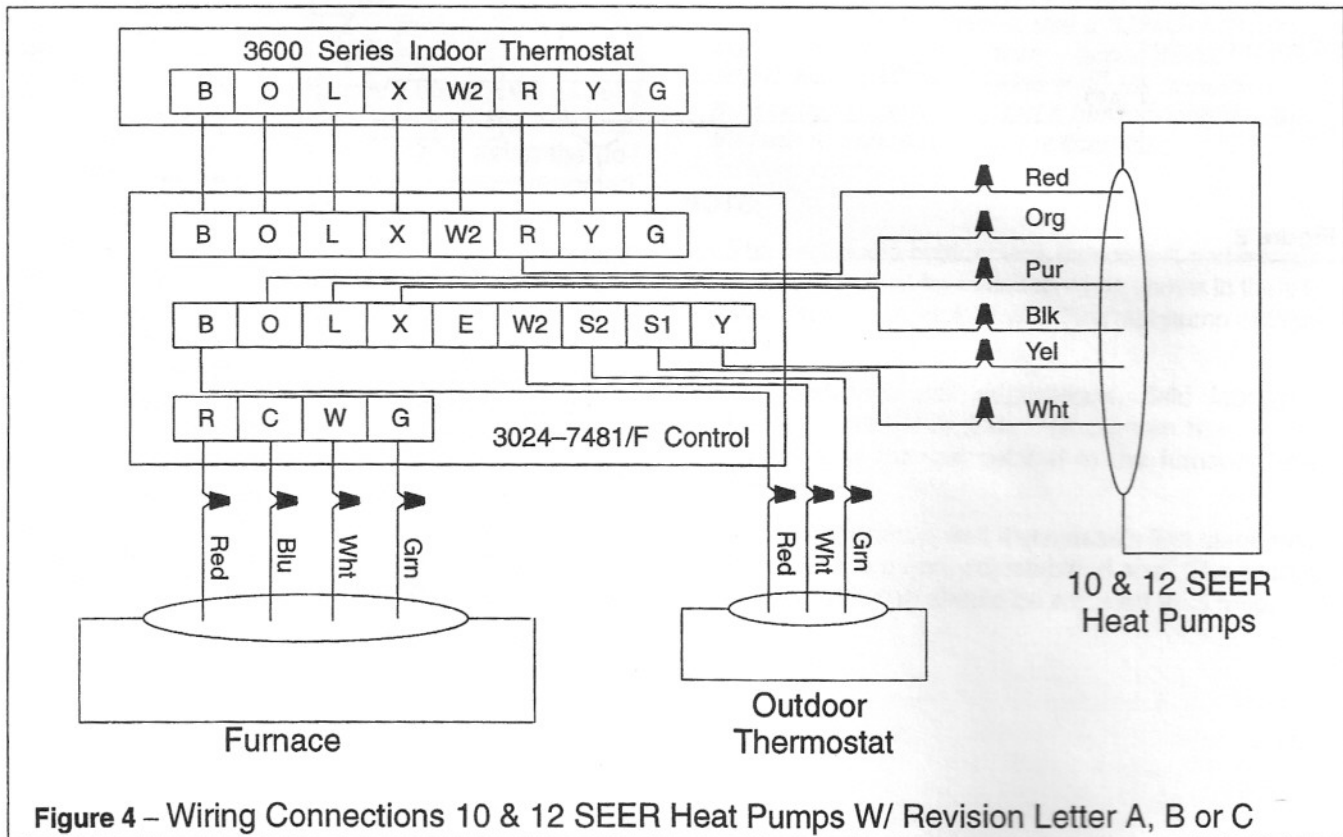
3600 Series Indoor Thermostat

| B | O | L | X | W2 | R | Y | G |
|---|---|---|---|---|---|---|---|

| B | O | L | X | W2 | R | Y | G |
|---|---|---|---|---|---|---|---|

| B | O | L | X | E | W2 | S2 | S1 | Y |
|---|---|---|---|---|---|---|---|---|

| R | C | W | G |
|---|---|---|---|

3024–7481/F Control

Red
Org
Pur
Blk
Yel
Wht

Red
Blu
Wht
Grn

Red
Wht
Grn

10 & 12 SEER Heat Pumps

Furnace

Outdoor Thermostat

Figure 4 – Wiring Connections 10 & 12 SEER Heat Pumps W/ Revision Letter A, B or C